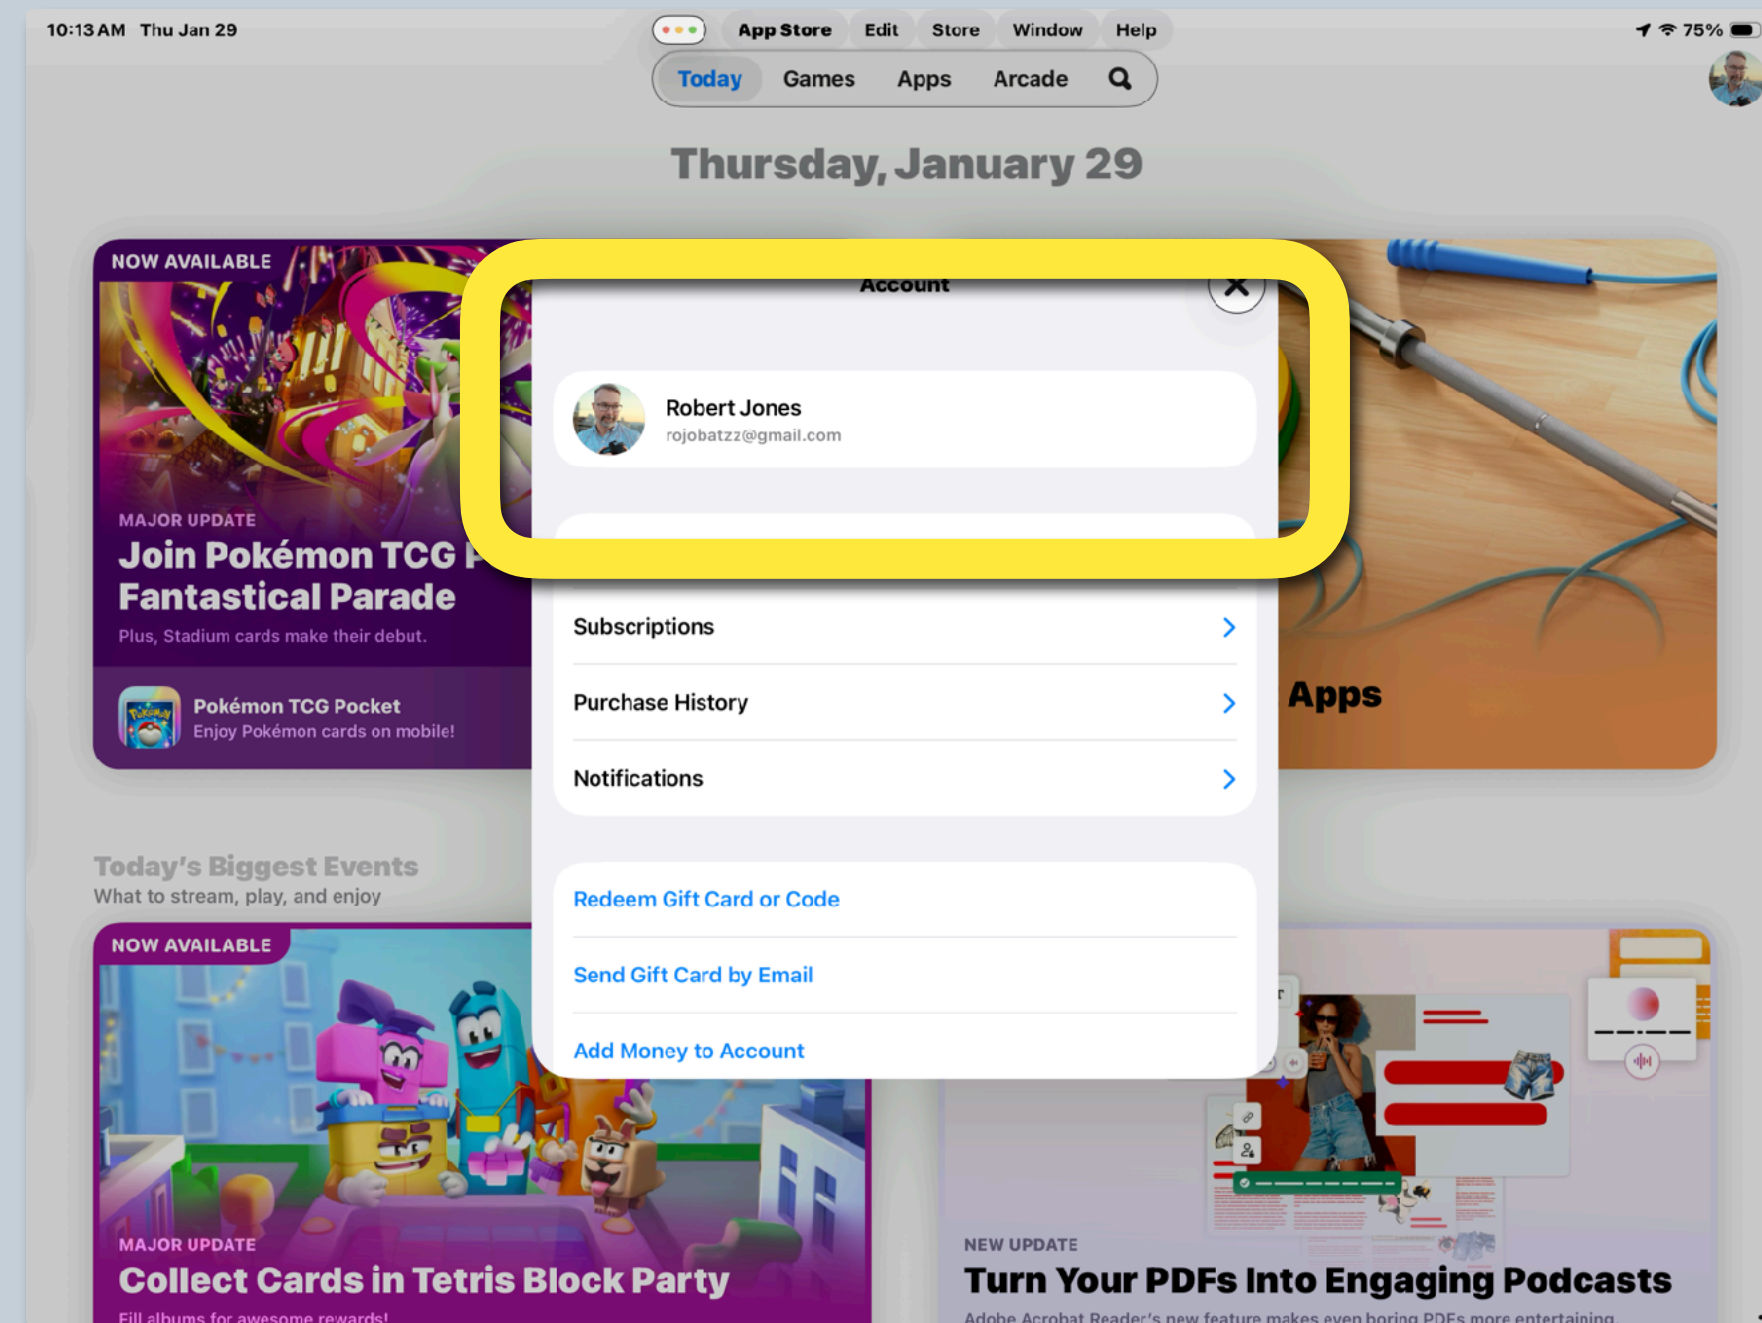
10:13 AM Thu Jan 29

App Store Edit Store Window Help

75%

Today Games Apps Arcade

Thursday, January 29

NOW AVAILABLE

MAJOR UPDATE

Join Pokémon TCG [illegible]

Fantastical Parade

Plus, Stadium cards make their debut.

Pokémon TCG Pocket

Enjoy Pokémon cards on mobile!

Apps

Account

Robert Jones

rojobatzz@gmail.com

Subscriptions

Purchase History

Notifications

Redeem Gift Card or Code

Send Gift Card by Email

Add Money to Account

Today's Biggest Events

What to stream, play, and enjoy

NOW AVAILABLE

MAJOR UPDATE

Collect Cards in Tetris Block Party

Fill albums for awesome rewards!

NEW UPDATE

Turn Your PDFs Into Engaging Podcasts

Adobe Acrobat Reader's new feature makes even boring PDFs more entertaining.